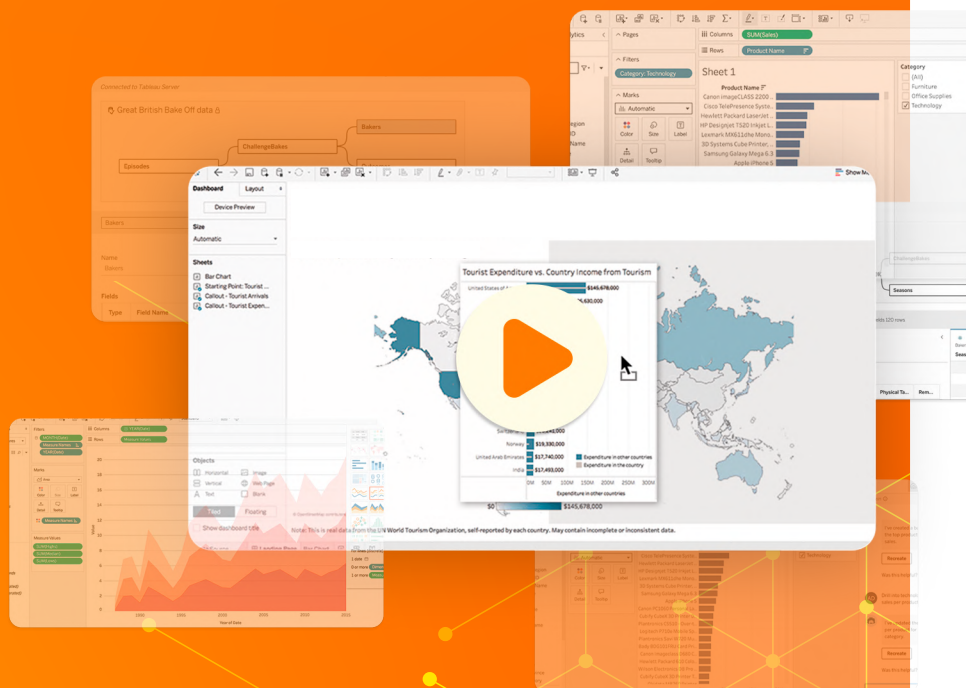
Connected to Tableau Server

Great British Bake Off data

ChallengeBakes

Bakers

Episodes

Bakers

Name

Bakers

Fields

Type Field Name

Pages

Columns SUM(Sales)

Rows Product Name

Filters

Category: Technology

Marks

Automatic

Color Size Label

Detail Tooltip

Sheet 1

Product Name

Canon imageCLASS 2200 ...

Cisco TelePresence Syste...

Hewlett Packard LaserJet...

HP Designjet T520 Inkjet L...

Lexmark MX611dhe Mono...

3D Systems Cube Printer, ...

Samsung Galaxy Mega 6.3

Apple iPhone 5

Category

(All)

Furniture

Office Supplies

Technology

Dashboard Layout

Device Preview

Size

Automatic

Sheets

Bar Chart

Starting Point: Tourist ...

Callout - Tourist Arrivals

Callout - Tourist Expen...

Show Me

Tourist Expenditure vs. Country Income from Tourism

United States of

$145,678,000

$15,630,000

Norway $19,330,000

United Arab Emirates $17,740,000

India $17,493,000

Expenditure in other countries

Expenditure in the country

0M 50M 100M 150M 200M 250M 300M

Expenditure in other countries

$0 $145,678,000

Note: This is real data from the UN World Tourism Organization, self-reported by each country. May contain incomplete or inconsistent data.

Objects

Horizontal Image

Vertical Web Page

Text Blank

Tiled Floating

Show dashboard title

Seasons

Physical Ta... Rem...

Technology